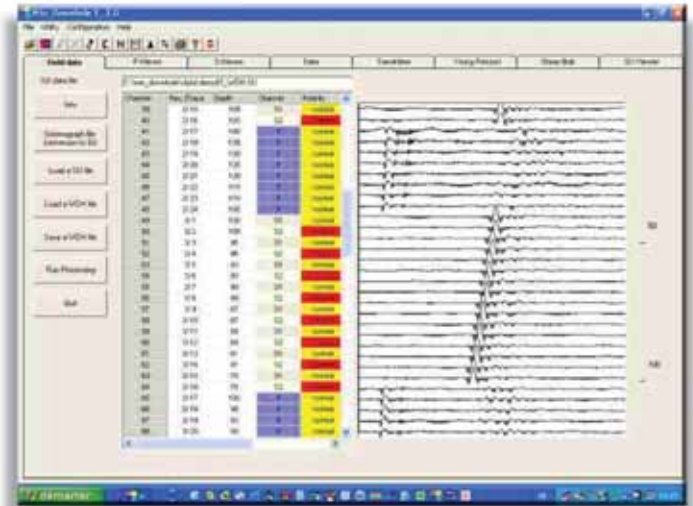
File Utility Configuration Help

Field data | P-Waves | S-Waves | Data | Travel time | Vsurg Pressure | Shear Stat | SG Viewer

SG data file

Info

Seismograph file Extension to SG

Load a SG file

Load a VCH file

Save a VCH file

Run Processing

Quit

| Channel | Rec. Z/Space | Depth | Channel | Polarity |
|---|---|---|---|---|
| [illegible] | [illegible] | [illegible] | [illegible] | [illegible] |

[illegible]

démarrer